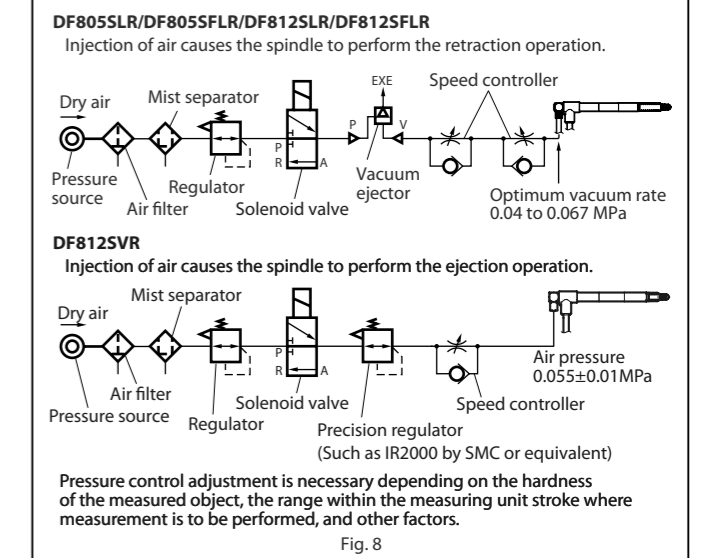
DF805SLR/DF805SFLR/DF812SLR/DF812SFLR

Injection of air causes the spindle to perform the retraction operation.

Dry air

Mist separator

EXE

Speed controller

P

V

P

R

A

Pressure source

Air filter

Regulator

Solenoid valve

Vacuum ejector

Optimum vacuum rate 0.04 to 0.067 MPa

DF812SVR

Injection of air causes the spindle to perform the ejection operation.

Mist separator

Dry air

P

R

A

Air filter

Pressure source

Regulator

Solenoid valve

Precision regulator (Such as IR2000 by SMC or equivalent)

Speed controller

Air pressure 0.055±0.01MPa

Pressure control adjustment is necessary depending on the hardness of the measured object, the range within the measuring unit stroke where measurement is to be performed, and other factors.

Fig. 8